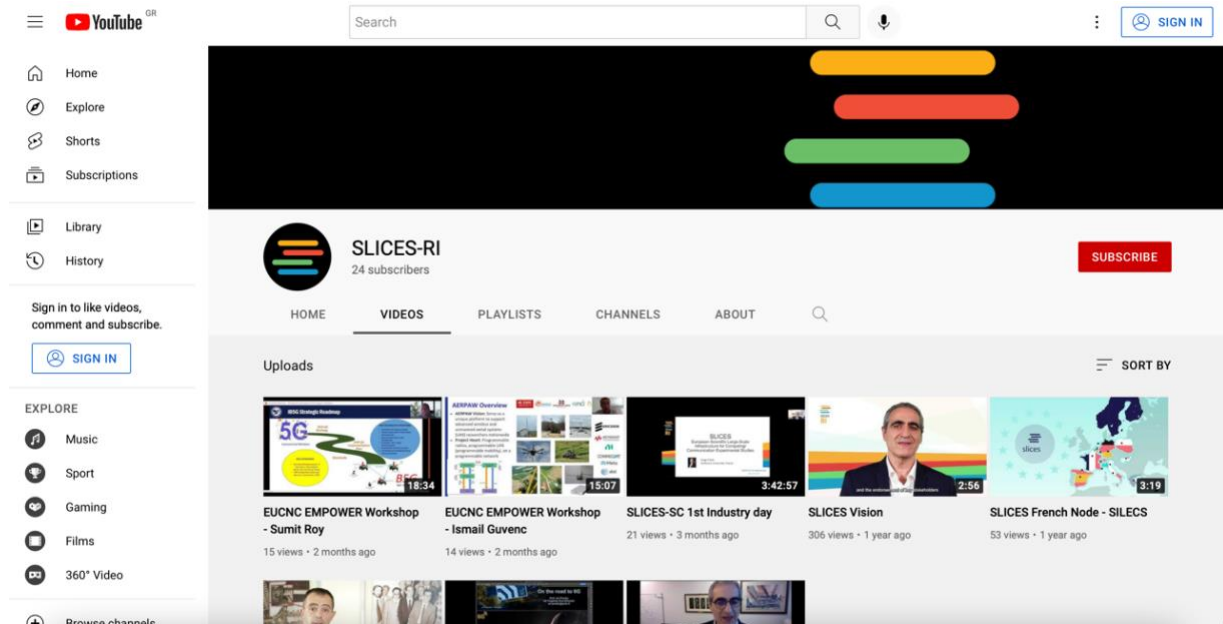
YouTube GR

Search

SIGN IN

Home
Explore
Shorts
Subscriptions

Library
History

Sign in to like videos, comment and subscribe.

SIGN IN

EXPLORE
Music
Sport
Gaming
Films
360° Video
Browse channels

SLICES-RI
24 subscribers

SUBSCRIBE

HOME
VIDEOS
PLAYLISTS
CHANNELS
ABOUT

Uploads

SORT BY

18:34
EUCNC EMPOWER Workshop - Sumit Roy
15 views • 2 months ago

15:07
EUCNC EMPOWER Workshop - Ismail Guvenc
14 views • 2 months ago

3:42:57
SLICES-SC 1st Industry day
21 views • 3 months ago

2:56
SLICES Vision
306 views • 1 year ago

3:19
SLICES French Node - SILECS
53 views • 1 year ago